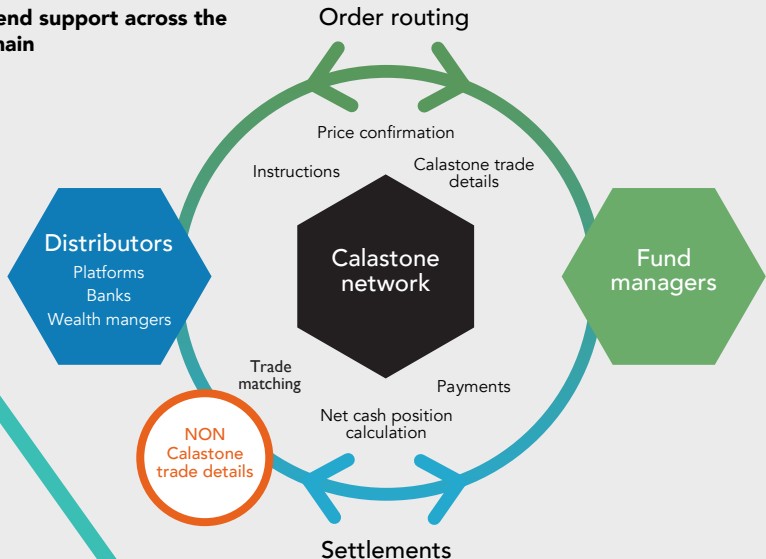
end support across the
hain

Order routing

Price confirmation

Instructions

Calastone trade details

Distributors
Platforms
Banks
Wealth mangers

Calastone network

Fund managers

Trade matching

Payments

Net cash position calculation

NON Calastone trade details

Settlements